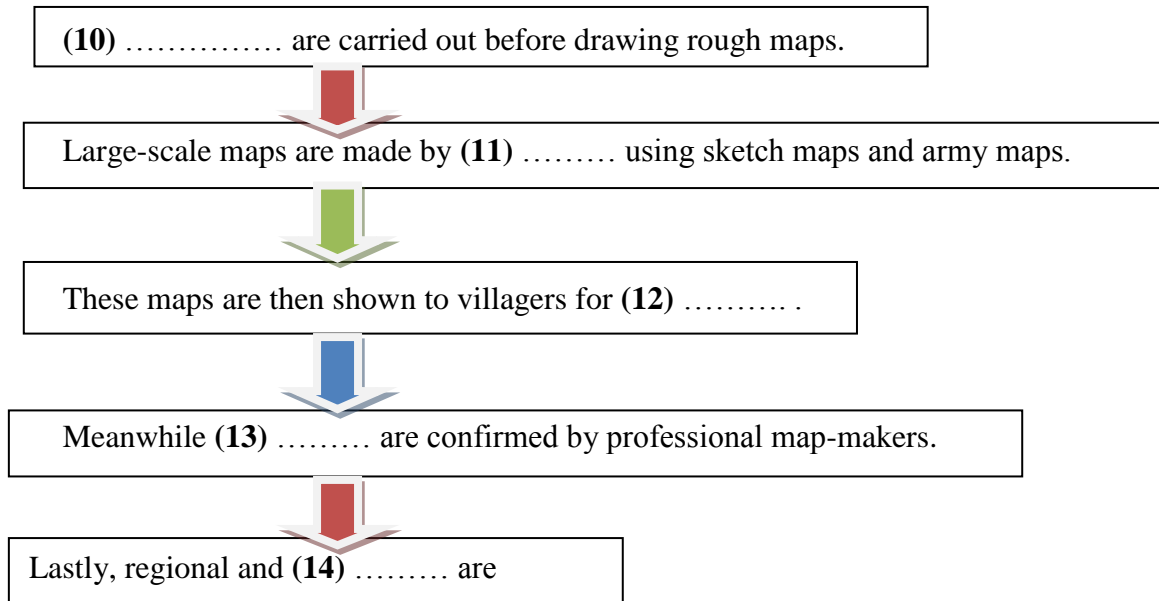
**(10)** …………… are carried out before drawing rough maps.

Large-scale maps are made by **(11)** ……… using sketch maps and army maps.

These maps are then shown to villagers for **(12)** ………. .

Meanwhile **(13)** ……… are confirmed by professional map-makers.

Lastly, regional and **(14)** ……… are